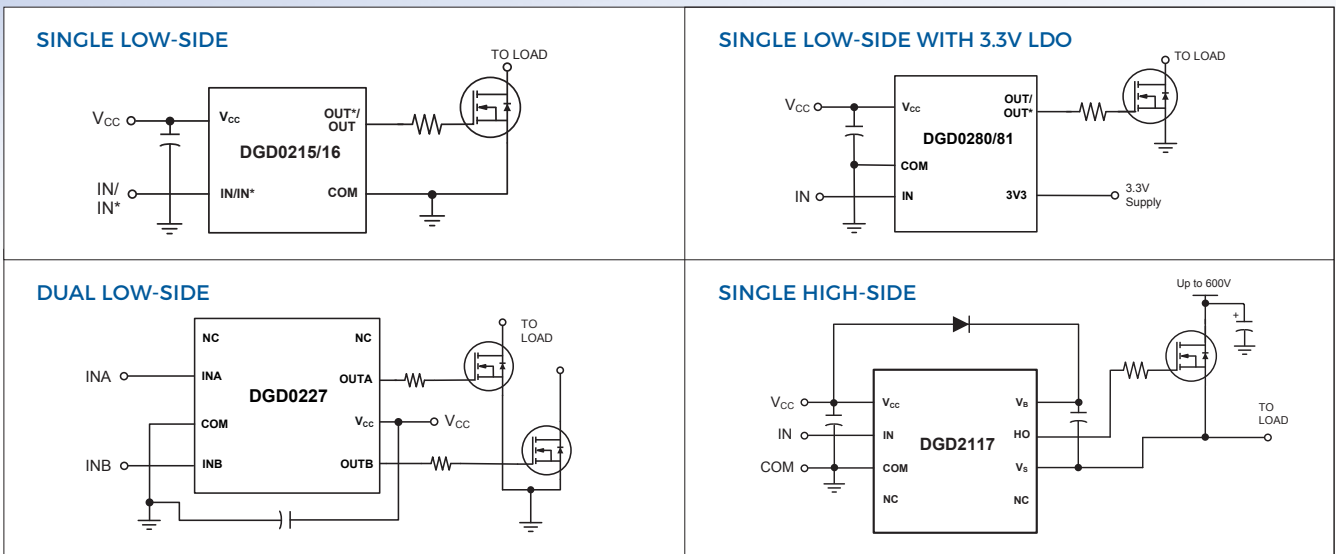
SINGLE LOW-SIDE

TO LOAD

$V_{CC}$

$V_{CC}$

OUT*/ OUT

DGD0215/16

IN/ IN*

IN/IN*

COM

SINGLE LOW-SIDE WITH 3.3V LDO

TO LOAD

$V_{CC}$

$V_{CC}$

OUT/ OUT*

DGD0280/81

COM

IN

IN

3V3

3.3V Supply

DUAL LOW-SIDE

NC

NC

TO LOAD

INA

INA

OUTA

DGD0227

COM

$V_{CC}$

$V_{CC}$

INB

INB

OUTB

SINGLE HIGH-SIDE

Up to 600V

+

$V_{CC}$

$V_{CC}$

$V_B$

IN

IN

HO

DGD2117

TO LOAD

COM

COM

$V_S$

NC

NC